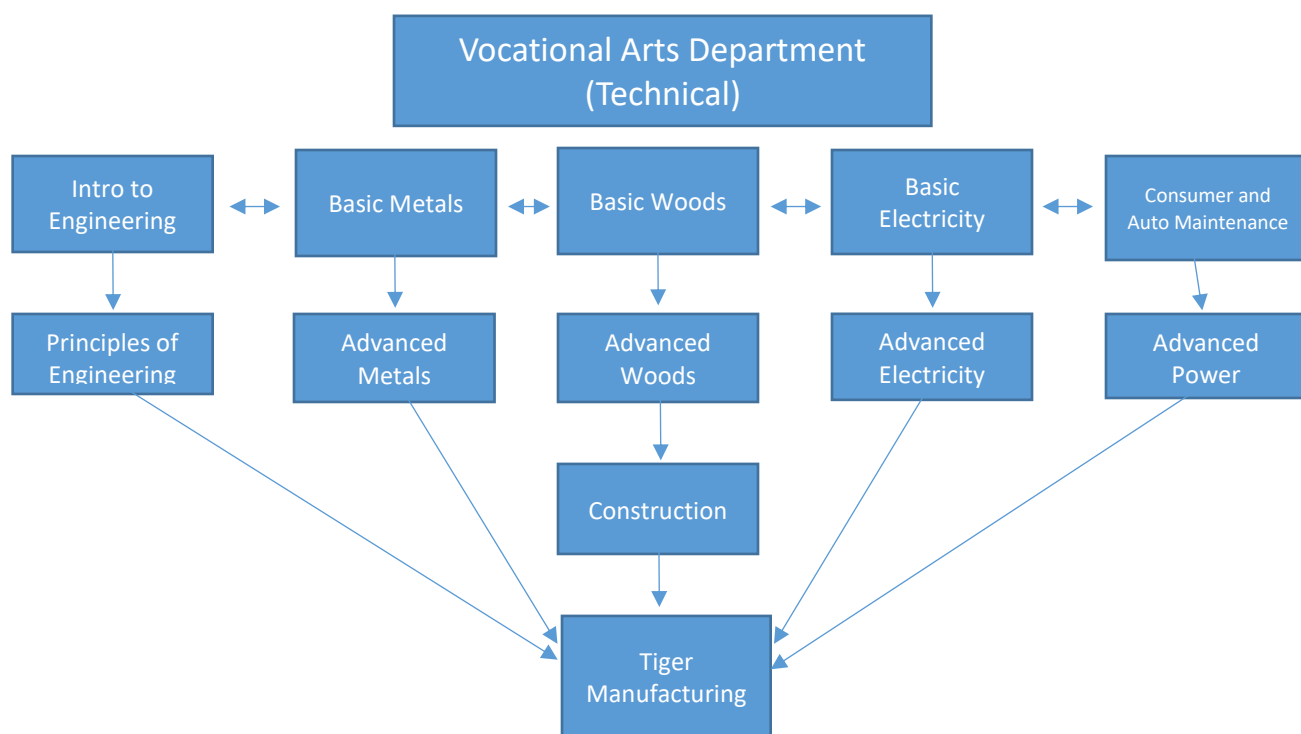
Vocational Arts Department
(Technical)

Intro to Engineering

Basic Metals

Basic Woods

Basic Electricity

Consumer and Auto Maintenance

Principles of Engineering

Advanced Metals

Advanced Woods

Advanced Electricity

Advanced Power

Construction

Tiger Manufacturing